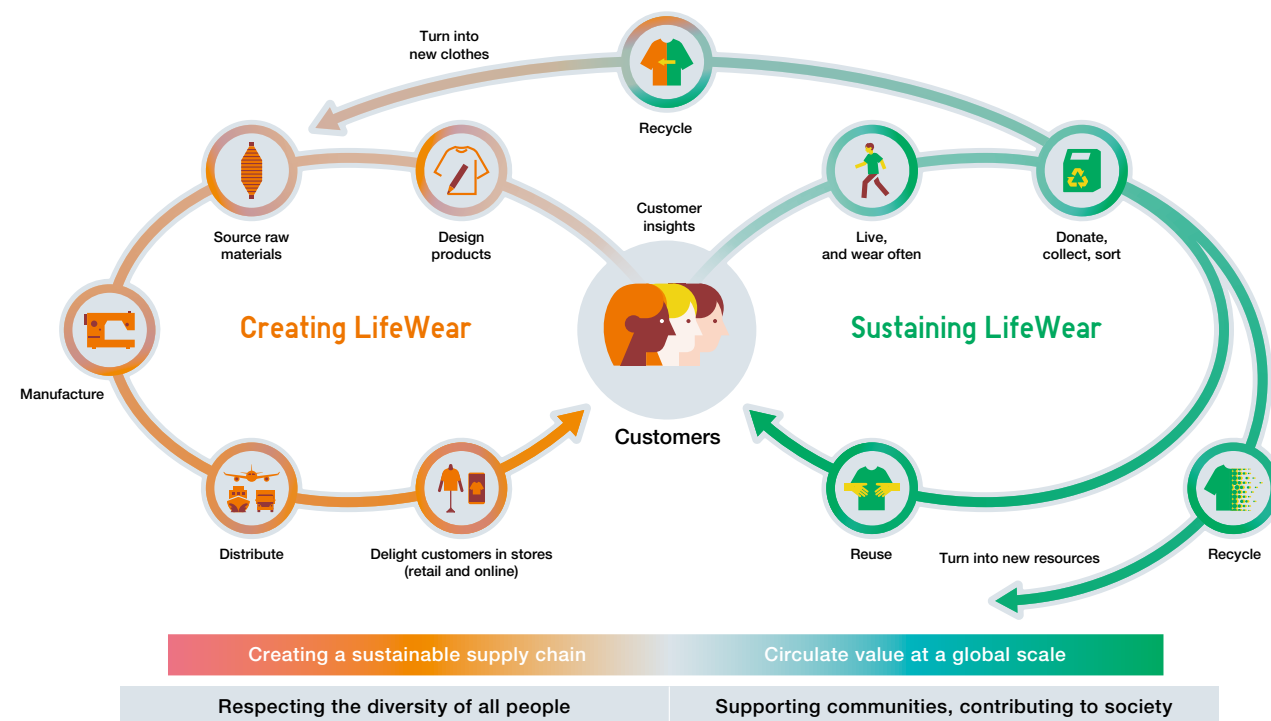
Turn into new clothes

Recycle

Source raw materials

Design products

Customer insights

Live, and wear often

Donate, collect, sort

Creating LifeWear

Sustaining LifeWear

Manufacture

Customers

Distribute

Delight customers in stores (retail and online)

Reuse

Turn into new resources

Recycle

Creating a sustainable supply chain

Circulate value at a global scale

| Respecting the diversity of all people | Supporting communities, contributing to society |
|---|---|